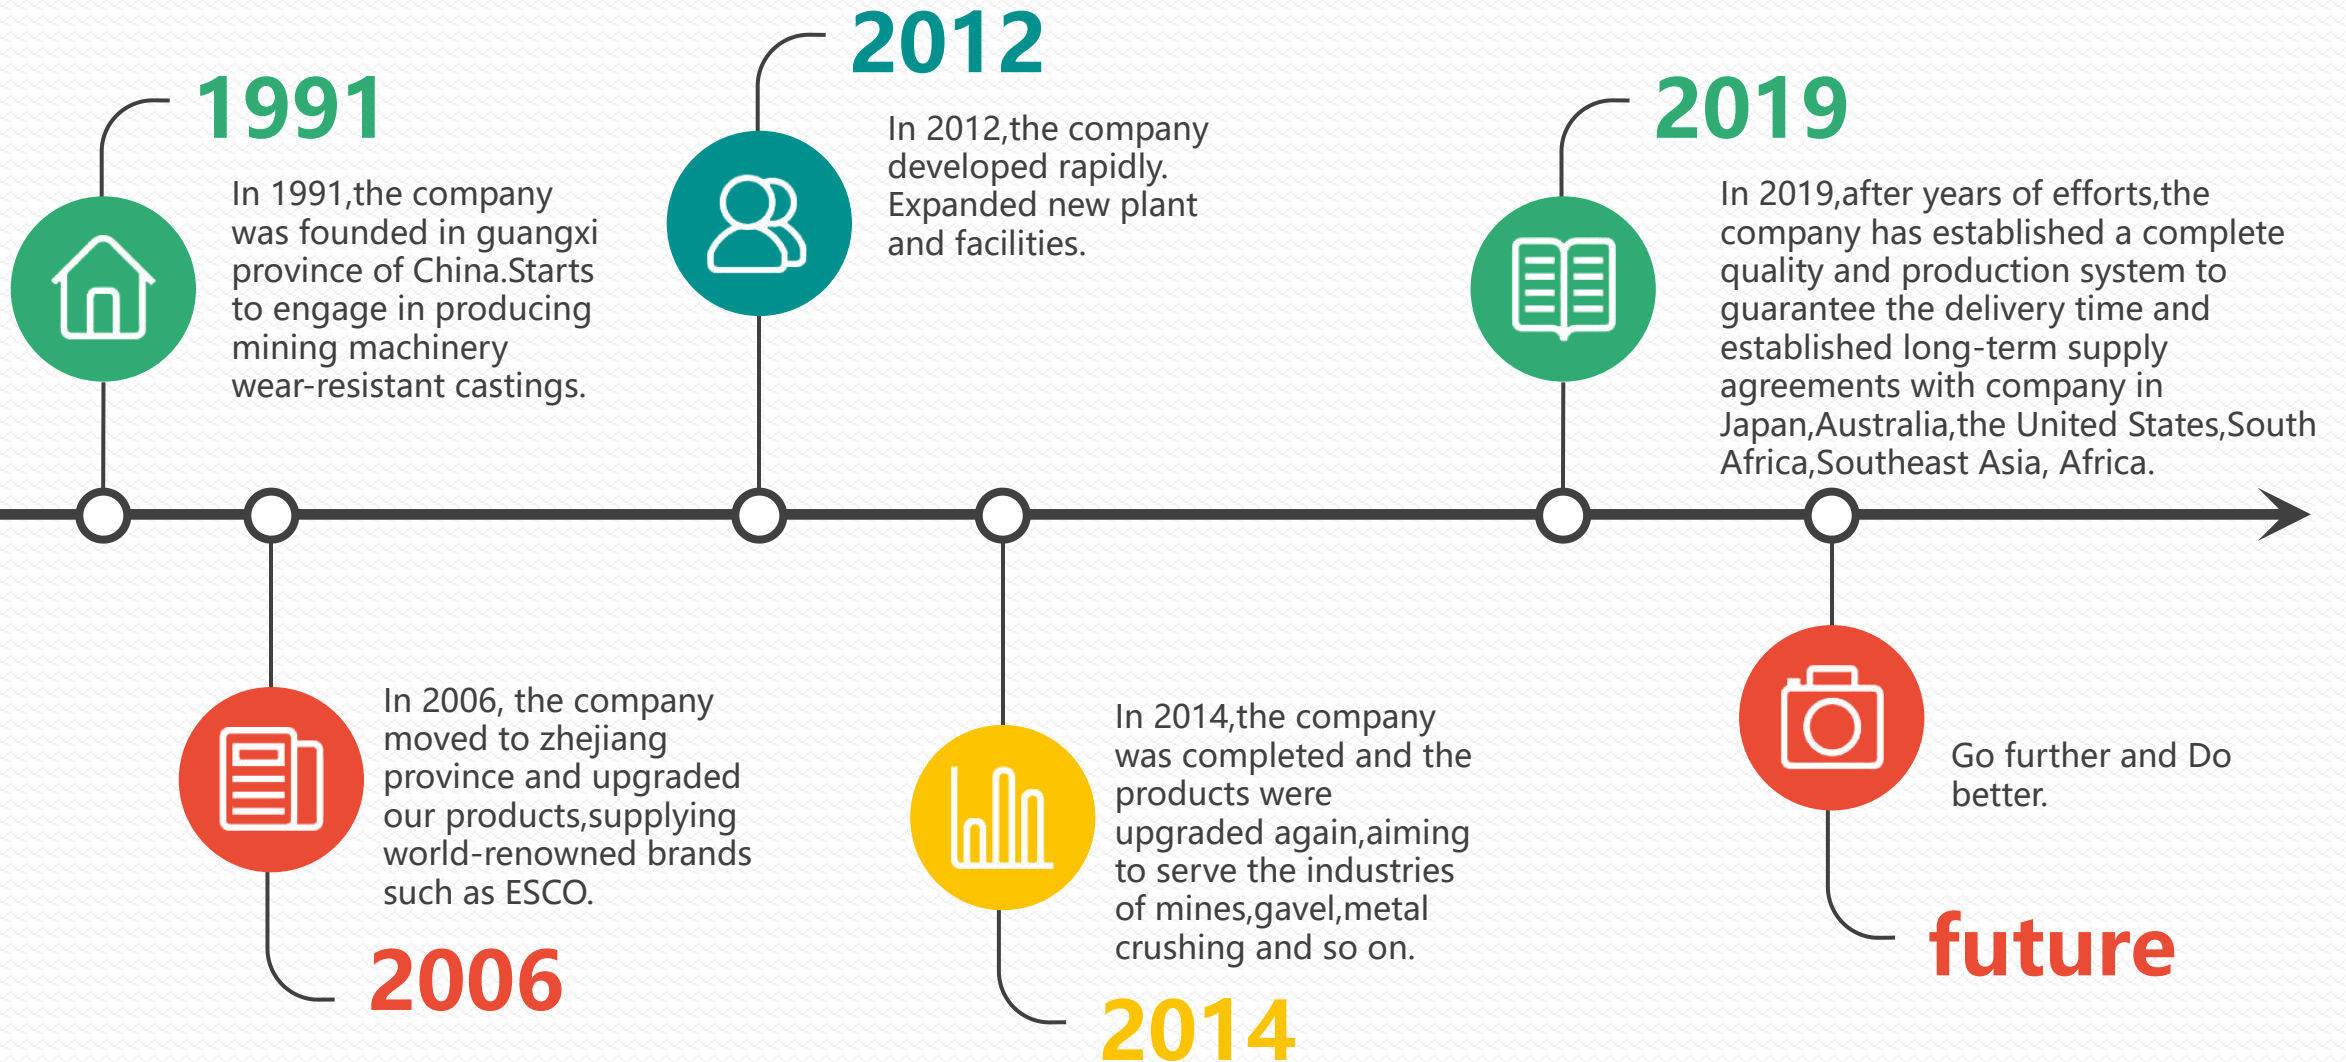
1991

In 1991,the company was founded in guangxi province of China.Starts to engage in producing mining machinery wear-resistant castings.

2012

In 2012,the company developed rapidly. Expanded new plant and facilities.

2019

In 2019,after years of efforts,the company has established a complete quality and production system to guarantee the delivery time and established long-term supply agreements with company in Japan,Australia,the United States,South Africa,Southeast Asia, Africa.

In 2006, the company moved to zhejiang province and upgraded our products,supplying world-renowned brands such as ESCO.

2006

In 2014,the company was completed and the products were upgraded again,aiming to serve the industries of mines,gavel,metal crushing and so on.

2014

Go further and Do better.

future